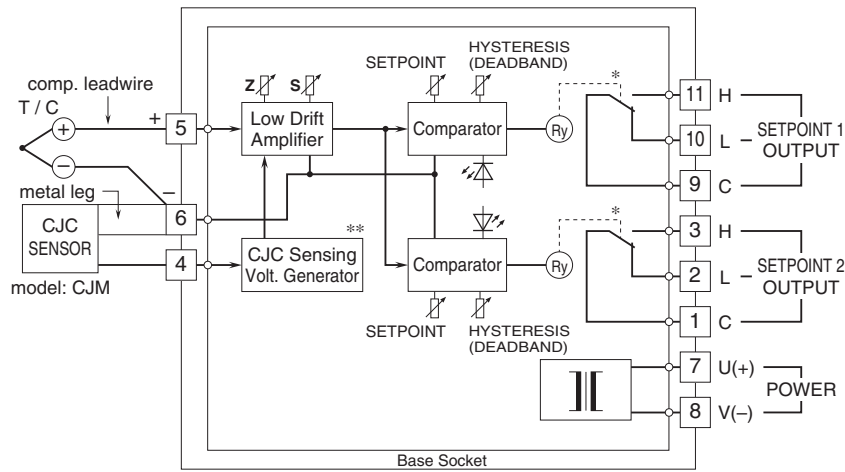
comp. leadwire

T / C

+

$-$

metal leg

CJC SENSOR

model: CJM

5

6

4

Z S

Low Drift Amplifier

CJC Sensing Volt. Generator

**

SETPOINT

HYSTERESIS (DEADBAND)

Comparator

Ry

*

Comparator

Ry

SETPOINT

HYSTERESIS (DEADBAND)

*

11 H

10 L

9 C

SETPOINT 1 OUTPUT

3 H

2 L

1 C

SETPOINT 2 OUTPUT

7 U(+)

8 V(–)

POWER

Base Socket